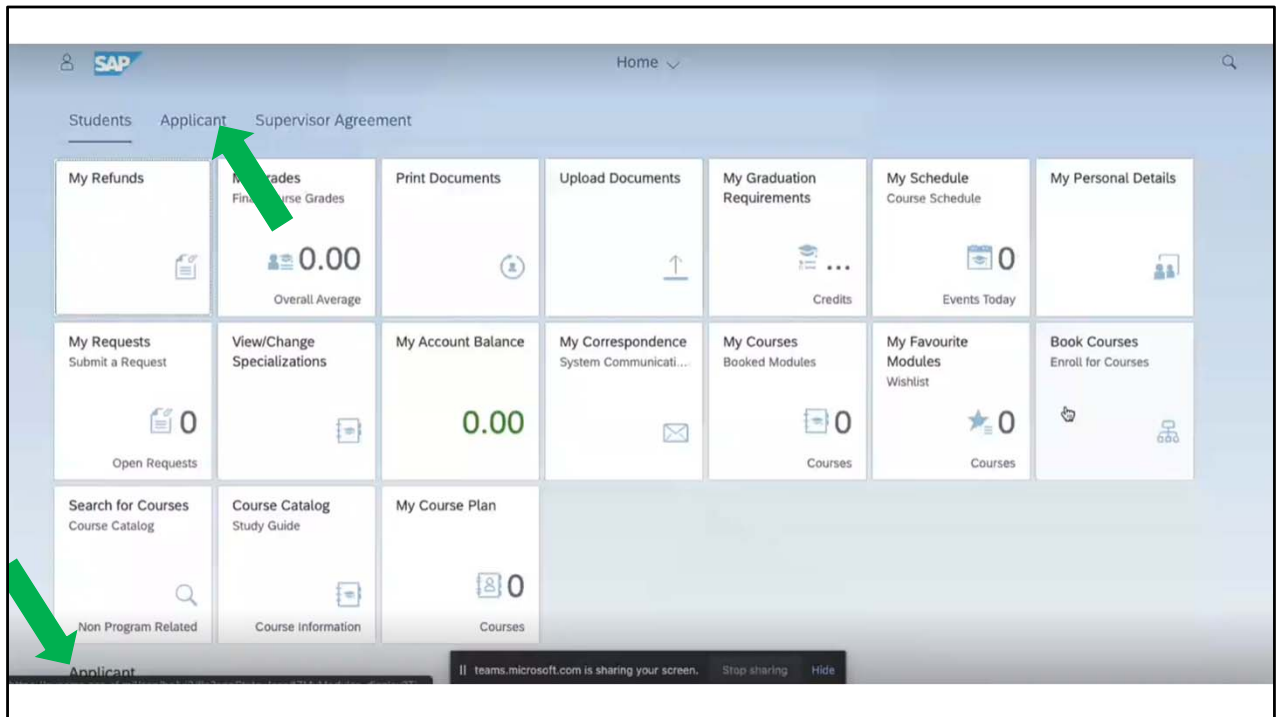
SAP

Home

Students Applicant Supervisor Agreement

My Refunds

My Grades
Final Course Grades
0.00
Overall Average

Print Documents

Upload Documents

My Graduation Requirements
...
Credits

My Schedule
Course Schedule
0
Events Today

My Personal Details

My Requests
Submit a Request
0
Open Requests

View/Change Specializations

My Account Balance
0.00

My Correspondence
System Communicati...

My Courses
Booked Modules
0
Courses

My Favourite Modules
Wishlist
0
Courses

Book Courses
Enroll for Courses

Search for Courses
Course Catalog
Non Program Related

Course Catalog
Study Guide
Course Information

My Course Plan
0
Courses

Applicant

teams.microsoft.com is sharing your screen. Stop sharing Hide